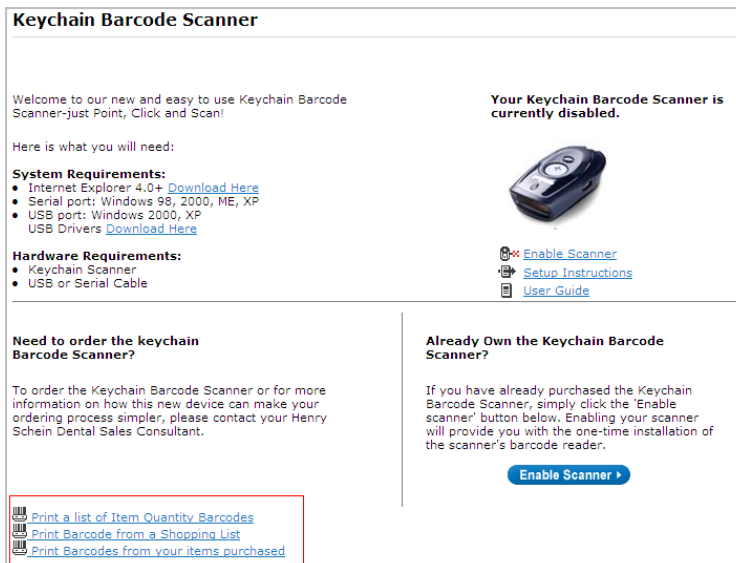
Keychain Barcode Scanner

Welcome to our new and easy to use Keychain Barcode Scanner-just Point, Click and Scan!

Here is what you will need:

System Requirements:
- Internet Explorer 4.0+ Download Here
- Serial port: Windows 98, 2000, ME, XP
- USB port: Windows 2000, XP
  USB Drivers Download Here

Hardware Requirements:
- Keychain Scanner
- USB or Serial Cable

Your Keychain Barcode Scanner is currently disabled.

Enable Scanner
Setup Instructions
User Guide

Need to order the keychain Barcode Scanner?

To order the Keychain Barcode Scanner or for more information on how this new device can make your ordering process simpler, please contact your Henry Schein Dental Sales Consultant.

Already Own the Keychain Barcode Scanner?

If you have already purchased the Keychain Barcode Scanner, simply click the 'Enable scanner' button below. Enabling your scanner will provide you with the one-time installation of the scanner's barcode reader.

Enable Scanner

Print a list of Item Quantity Barcodes
Print Barcode from a Shopping List
Print Barcodes from your items purchased